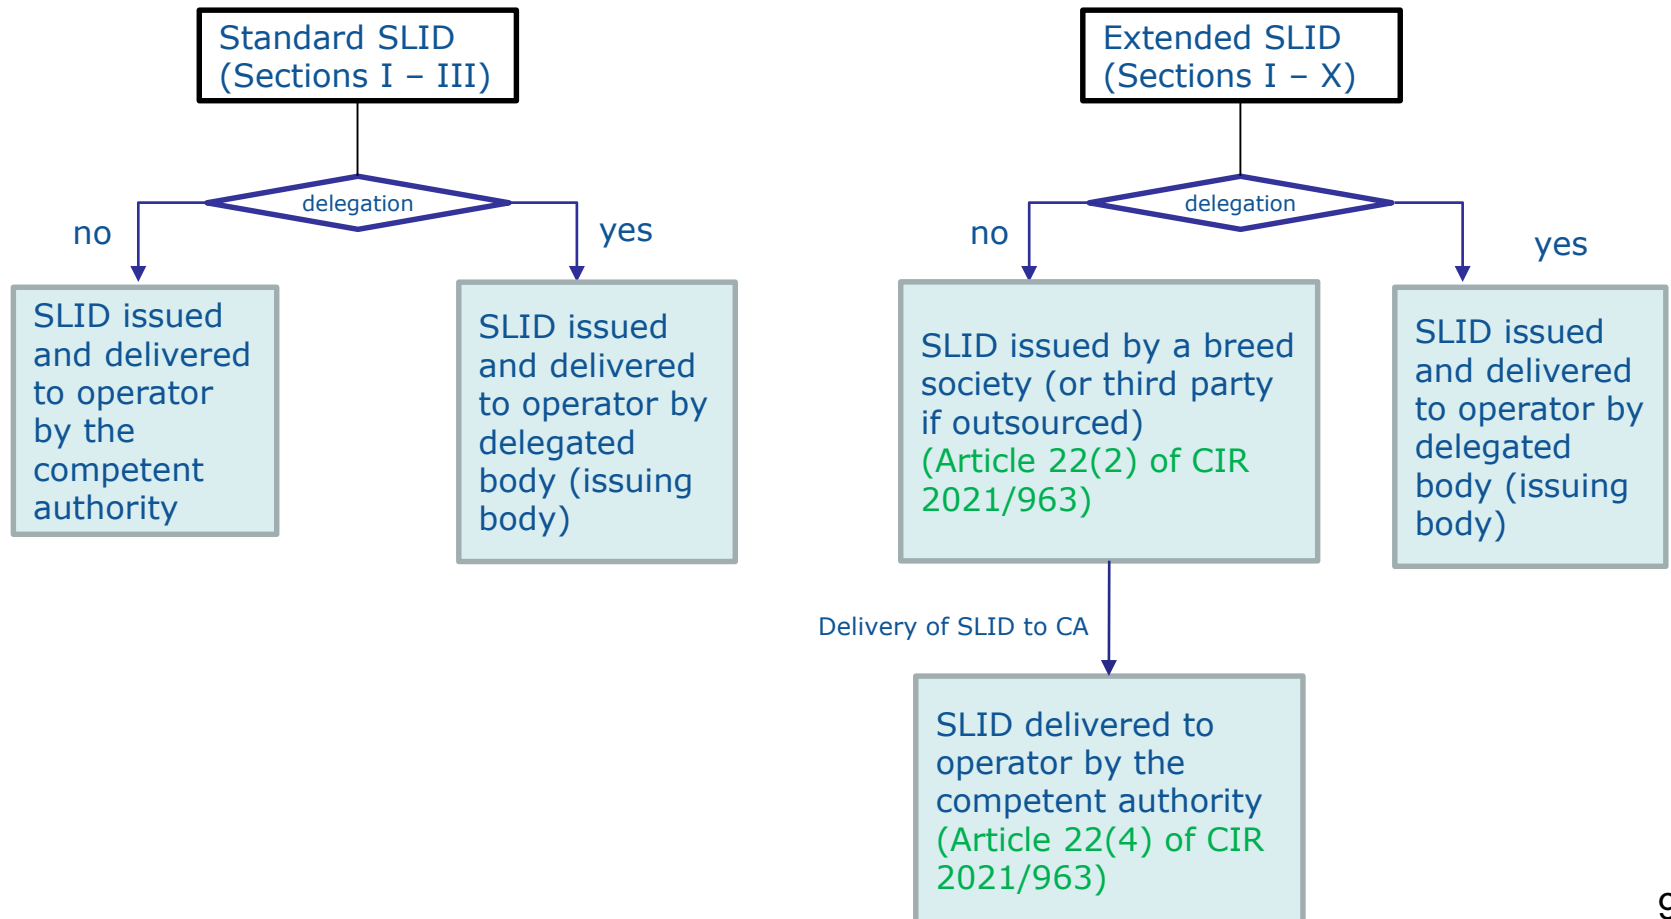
Standard SLID
(Sections I – III)

delegation

no

yes

SLID issued and delivered to operator by the competent authority

SLID issued and delivered to operator by delegated body (issuing body)

Extended SLID
(Sections I – X)

delegation

no

yes

SLID issued by a breed society (or third party if outsourced) (Article 22(2) of CIR 2021/963)

SLID issued and delivered to operator by delegated body (issuing body)

Delivery of SLID to CA

SLID delivered to operator by the competent authority (Article 22(4) of CIR 2021/963)

9